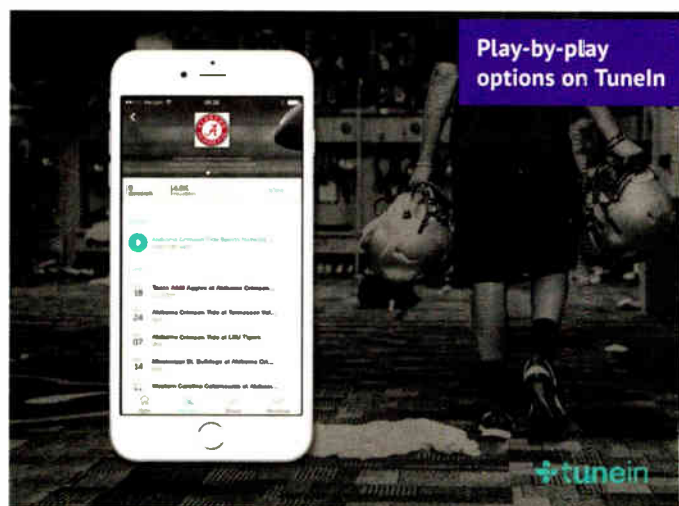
Play-by-play options on TuneIn

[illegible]

Alabama Crimson Tide Sports Network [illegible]

18 Texas A&M Aggies at Alabama Crimson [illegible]

24 Alabama Crimson Tide at Tennessee Vol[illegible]

07 Alabama Crimson Tide at LSU Tigers

14 Mississippi St. Bulldogs at Alabama Cri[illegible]

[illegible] Western Carolina Catamounts at Alabama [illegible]

tunein